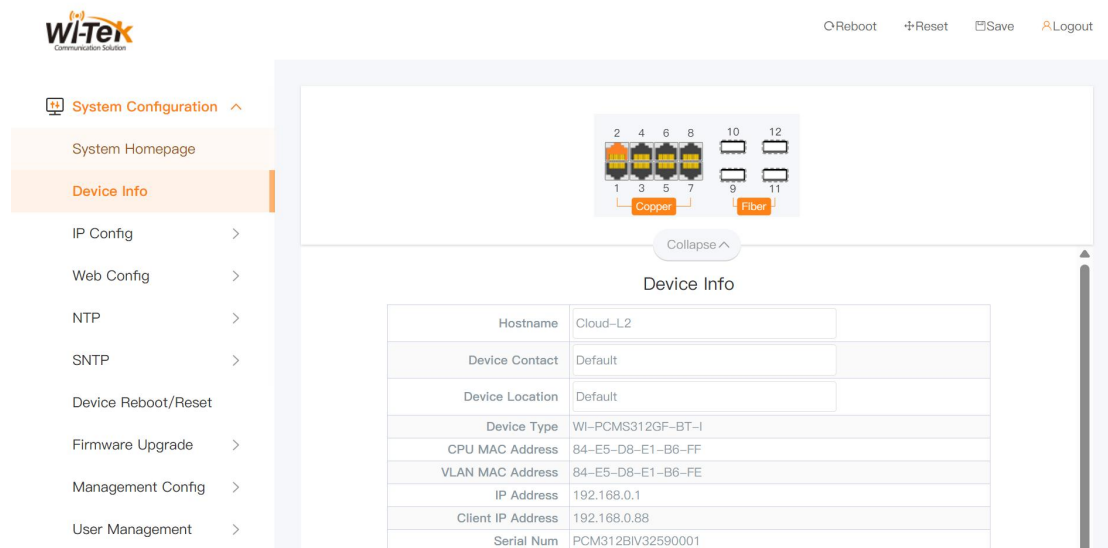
WI-TEK
Communication Solution

Reboot Reset Save Logout

System Configuration
System Homepage
Device Info
IP Config
Web Config
NTP
SNTP
Device Reboot/Reset
Firmware Upgrade
Management Config
User Management

2 4 6 8 10 12
1 3 5 7 9 11
Copper Fiber

Collapse

Device Info

| | |
|---|---|
| Hostname | Cloud-L2 |
| Device Contact | Default |
| Device Location | Default |
| Device Type | WI-PCMS312GF-BT-I |
| CPU MAC Address | 84-E5-D8-E1-B6-FF |
| VLAN MAC Address | 84-E5-D8-E1-B6-FE |
| IP Address | 192.168.0.1 |
| Client IP Address | 192.168.0.88 |
| Serial Num | PCM312BIV32590001 |